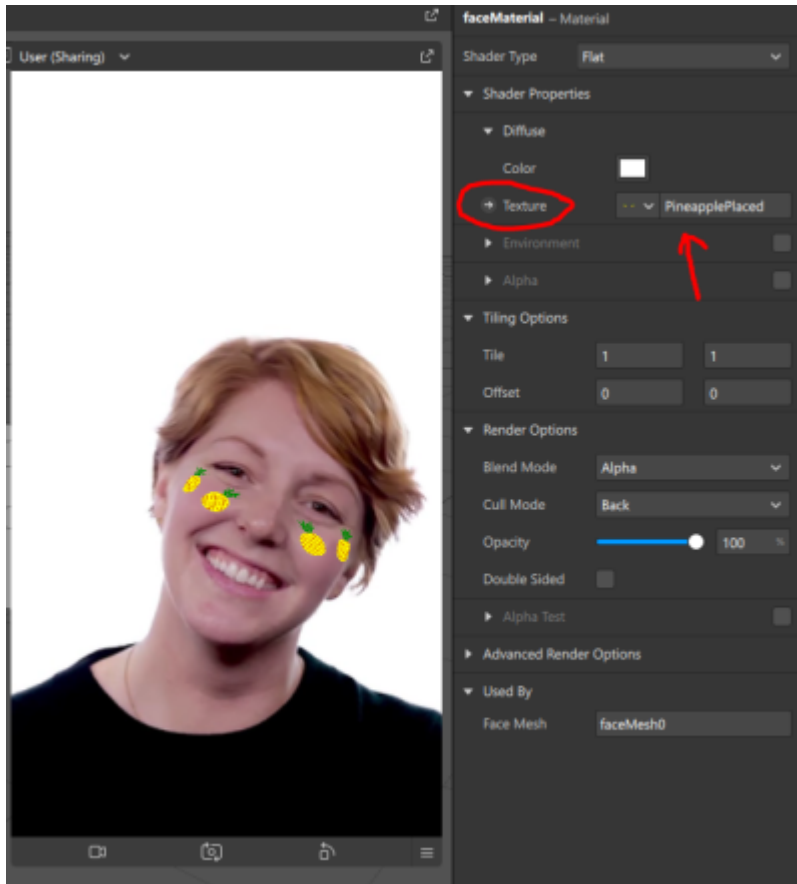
User (Sharing)

faceMaterial – Material

Shader Type Flat

Shader Properties

Diffuse

Color

Texture PineapplePlaced

Environment

Alpha

Tiling Options

Tile 1 1

Offset 0 0

Render Options

Blend Mode Alpha

Cull Mode Back

Opacity 100 %

Double Sided

Alpha Test

Advanced Render Options

Used By

Face Mesh faceMesh0